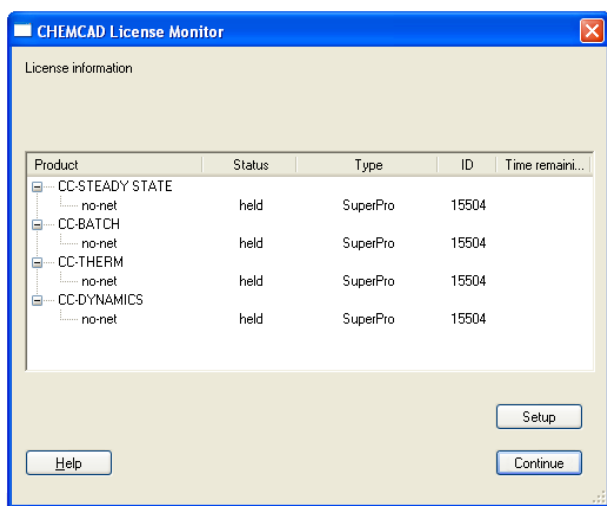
CHEMCAD License Monitor

License information

| Product | Status | Type | ID | Time remaini... |
|---|---|---|---|---|
| CC-STEADY STATE | | | | |
| no-net | held | SuperPro | 15504 | |
| CC-BATCH | | | | |
| no-net | held | SuperPro | 15504 | |
| CC-THERM | | | | |
| no-net | held | SuperPro | 15504 | |
| CC-DYNAMICS | | | | |
| no-net | held | SuperPro | 15504 | |

Setup

Help

Continue